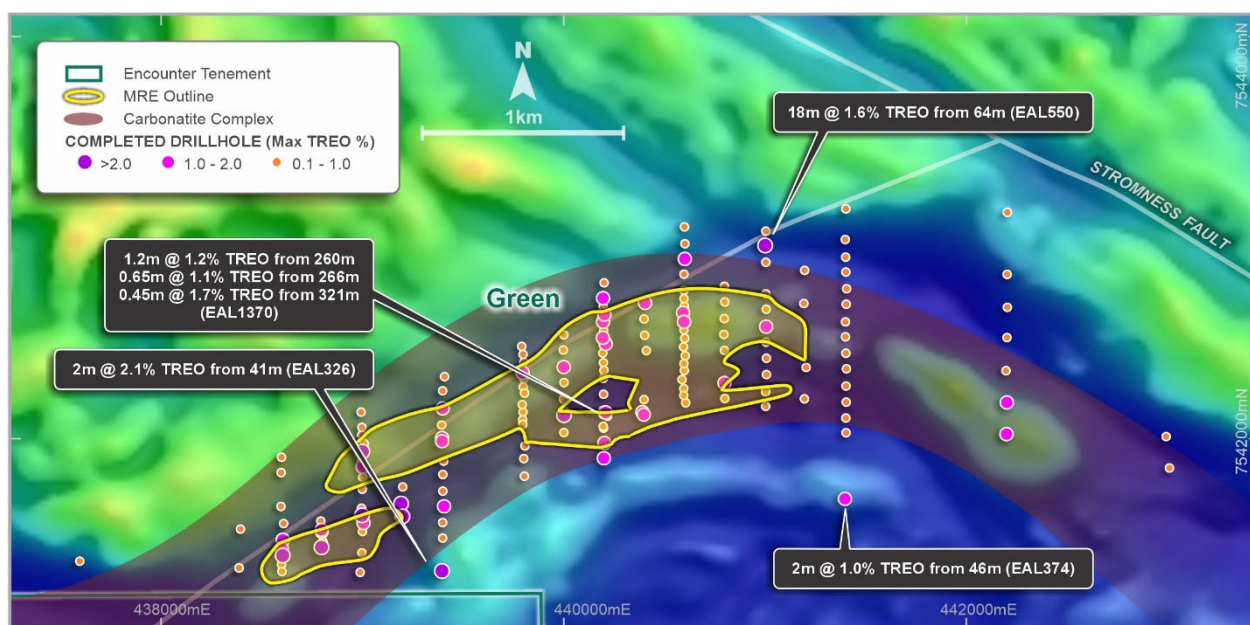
Encounter Tenement
MRE Outline
Carbonatite Complex
COMPLETED DRILLHOLE (Max TREO %)
>2.0
1.0 - 2.0
0.1 - 1.0

N

1km

18m @ 1.6% TREO from 64m (EAL550)

7544000mN

STROMNESS FAULT

1.2m @ 1.2% TREO from 260m
0.65m @ 1.1% TREO from 266m
0.45m @ 1.7% TREO from 321m
(EAL1370)

Green

2m @ 2.1% TREO from 41m (EAL326)

7542000mN

2m @ 1.0% TREO from 46m (EAL374)

438000mE
440000mE
442000mE